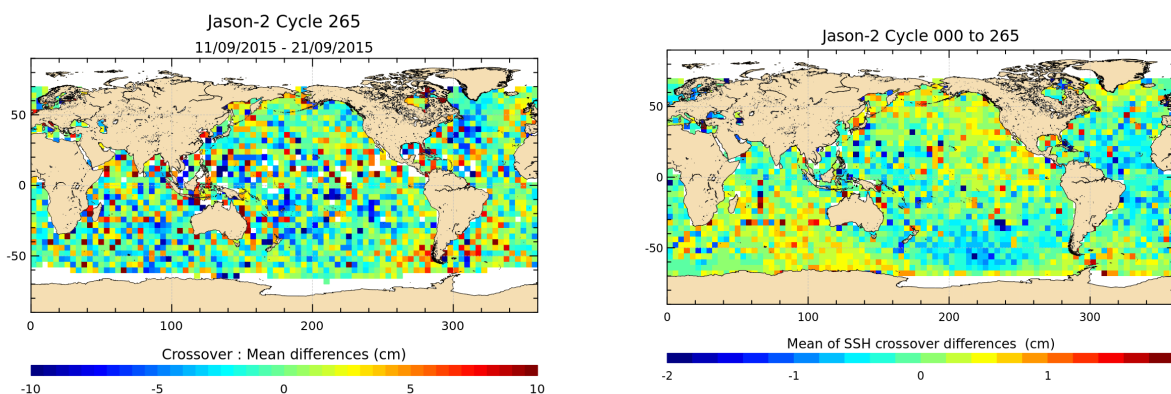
Jason-2 Cycle 265
11/09/2015 - 21/09/2015

50
0
-50
0
100
200
300

Crossover : Mean differences (cm)
-10
-5
0
5
10

Jason-2 Cycle 000 to 265

50
0
-50
0
100
200
300

Mean of SSH crossover differences (cm)
-2
-1
0
1